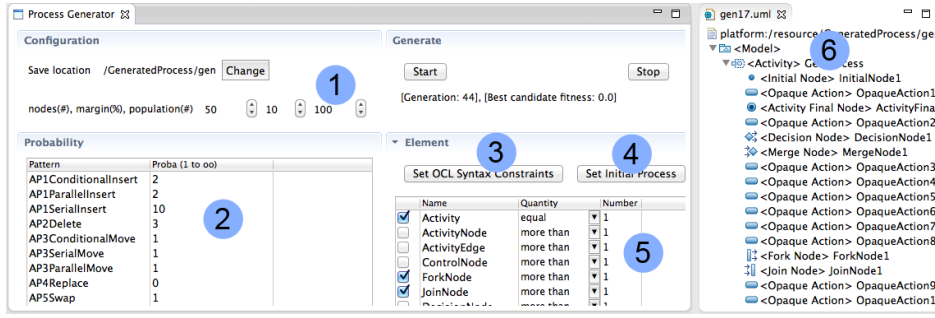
Process Generator

Configuration

Save location /GeneratedProcess/gen Change

nodes(#), margin(%), population(#) 50 10 100

1

Generate

Start Stop

[Generation: 44], [Best candidate fitness: 0.0]

Probability

| Pattern | Proba (1 to oo) |
|---|---|
| AP1ConditionalInsert | 2 |
| AP1ParallelInsert | 2 |
| AP1SerialInsert | 10 |
| AP2Delete | 3 |
| AP3ConditionalMove | 1 |
| AP3SerialMove | 1 |
| AP3ParallelMove | 1 |
| AP4Replace | 0 |
| AP5Swap | 1 |

2

Element

3 4

Set OCL Syntax Constraints Set Initial Process

| Name | Quantity | Number |
|---|---|---|
| Activity | equal | 1 |
| ActivityNode | more than | 1 |
| ActivityEdge | more than | 1 |
| ControlNode | more than | 1 |
| ForkNode | more than | 1 |
| JoinNode | more than | 1 |
| DecisionNode | more than | |

5

gen17.uml

platform:/resource/GeneratedProcess/ge

6

<Model>
<Activity> GeneratedProcess
<Initial Node> InitialNode1
<Opaque Action> OpaqueAction1
<Activity Final Node> ActivityFina
<Opaque Action> OpaqueAction2
<Decision Node> DecisionNode1
<Merge Node> MergeNode1
<Opaque Action> OpaqueAction3
<Opaque Action> OpaqueAction4
<Opaque Action> OpaqueAction5
<Opaque Action> OpaqueAction6
<Opaque Action> OpaqueAction7
<Opaque Action> OpaqueAction8
<Fork Node> ForkNode1
<Join Node> JoinNode1
<Opaque Action> OpaqueAction9
<Opaque Action> OpaqueAction1